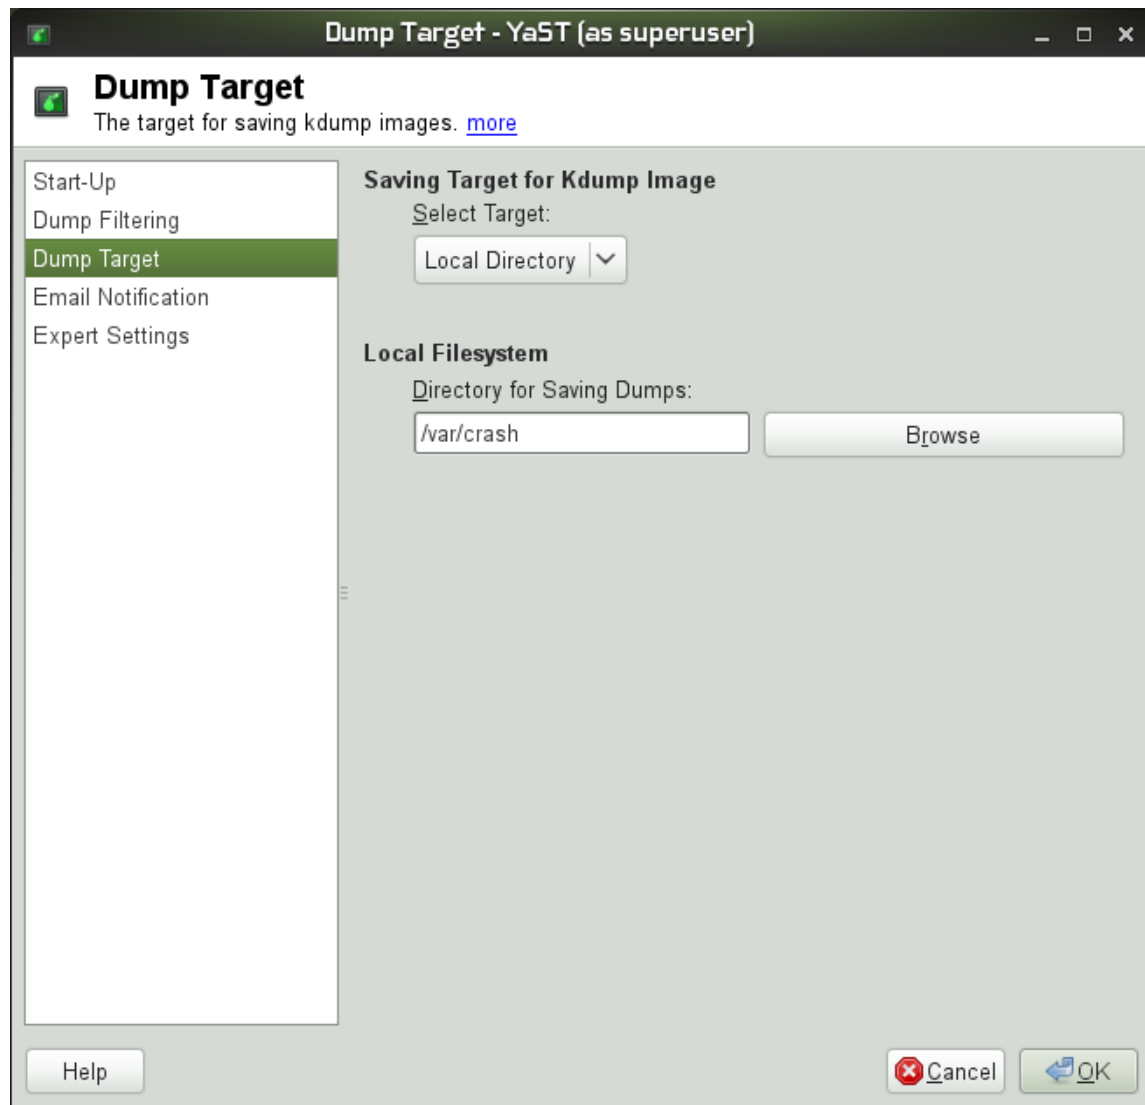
Dump Target - YaST (as superuser)

Dump Target
The target for saving kdump images. more

Start-Up
Dump Filtering
Dump Target
Email Notification
Expert Settings

Saving Target for Kdump Image
Select Target:
Local Directory

Local Filesystem
Directory for Saving Dumps:
/var/crash
Browse

Help
Cancel
OK